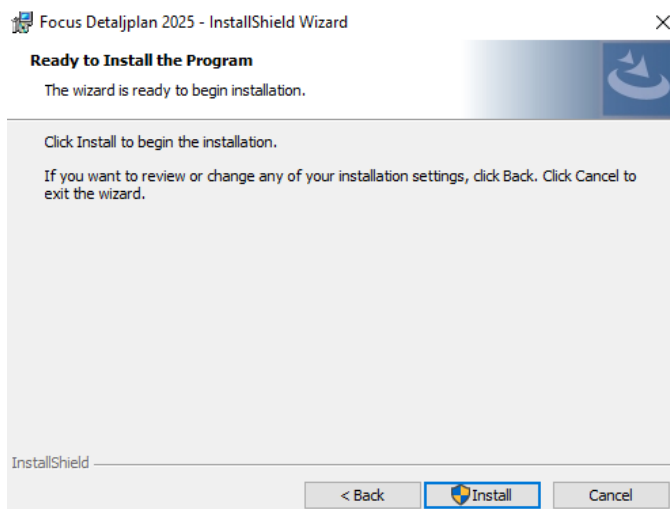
Focus Detaljplan 2025 - InstallShield Wizard

Ready to Install the Program

The wizard is ready to begin installation.

Click Install to begin the installation.

If you want to review or change any of your installation settings, click Back. Click Cancel to exit the wizard.

InstallShield

< Back

Install

Cancel